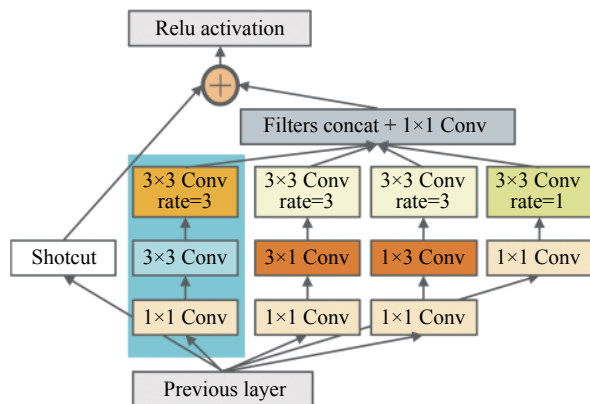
Relu activation

Filters concat + 1×1 Conv

3×3 Conv rate=3

3×3 Conv rate=3

3×3 Conv rate=3

3×3 Conv rate=1

Shotcut

3×3 Conv

3×1 Conv

1×3 Conv

1×1 Conv

1×1 Conv

1×1 Conv

1×1 Conv

Previous layer